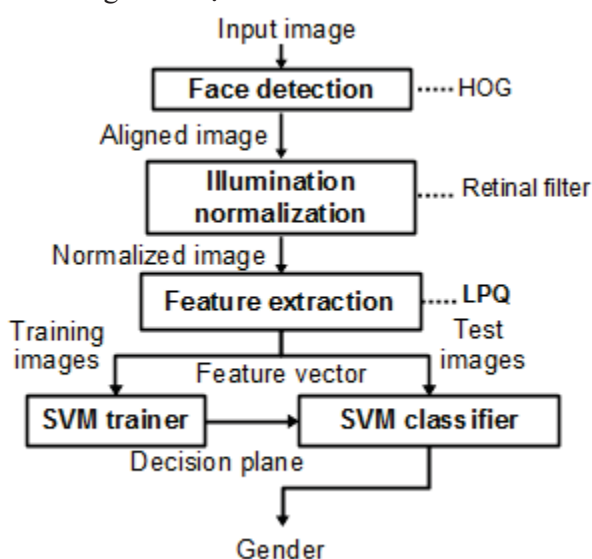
Input image

Face detection ····· HOG

Aligned image

Illumination normalization ····· Retinal filter

Normalized image

Feature extraction ····· LPQ

Training images

Test images

Feature vector

SVM trainer

SVM classifier

Decision plane

Gender